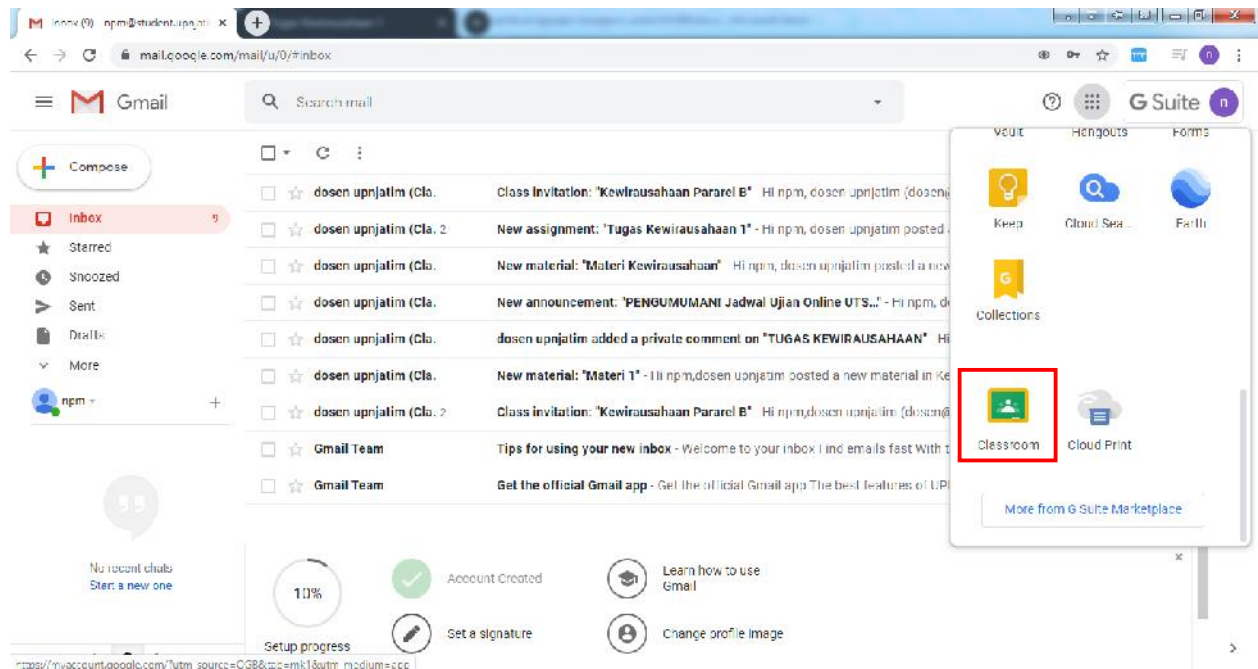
Inbox (9) - npm@student.upnjat... ×

mail.google.com/mail/u/0/#inbox

Gmail

Search mail

G Suite

Compose

Inbox 9
Starred
Snoozed
Sent
Drafts
More

npm

dosen upnjatim (Cla. | Class invitation: "Kewirausahaan Pararel B" - Hi npm, dosen upnjatim (dosen@
dosen upnjatim (Cla. 2 | New assignment: "Tugas Kewirausahaan 1" - Hi npm, dosen upnjatim posted a
dosen upnjatim (Cla. | New material: "Materi Kewirausahaan" - Hi npm, dosen upnjatim posted a new
dosen upnjatim (Cla. | New announcement: "PENGUMUMAN! Jadwal Ujian Online UTS..." - Hi npm, d
dosen upnjatim (Cla. | dosen upnjatim added a private comment on "TUGAS KEWIRAUSAHAAN" - Hi
dosen upnjatim (Cla. | New material: "Materi 1" - Hi npm, dosen upnjatim posted a new material in Ke
dosen upnjatim (Cla. 2 | Class invitation: "Kewirausahaan Pararel B" - Hi npm, dosen upnjatim (dosen@
Gmail Team | Tips for using your new inbox - Welcome to your inbox Find emails fast With t
Gmail Team | Get the official Gmail app - Get the official Gmail app The best features of UPI

No recent chats
Start a new one

10%
Setup progress

Account Created
Learn how to use Gmail
Set a signature
Change profile image

Vault
Hangouts
Forms
Keep
Cloud Sea...
Earth
Collections
Classroom
Cloud Print
More from G Suite Marketplace

https://myaccount.google.com/?utm_source=OGB&tab=mk1&utm_medium=app